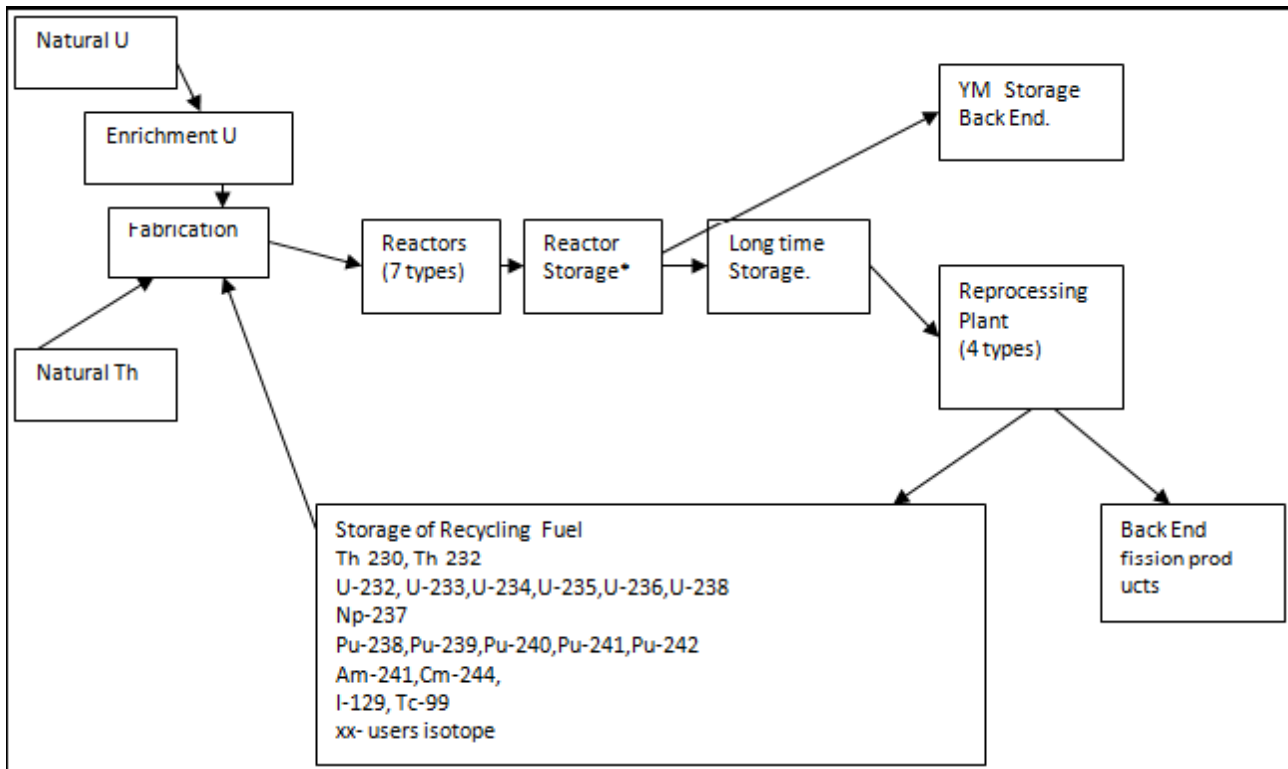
Natural U

Enrichment U

Fabrication

Natural Th

Reactors (7 types)

Reactor Storage*

Long time Storage.

YM Storage Back End.

Reprocessing Plant (4 types)

Storage of Recycling Fuel
Th 230, Th 232
U-232, U-233,U-234,U-235,U-236,U-238
Np-237
Pu-238,Pu-239,Pu-240,Pu-241,Pu-242
Am-241,Cm-244,
I-129, Tc-99
xx- users isotope

Back End fission prod ucts